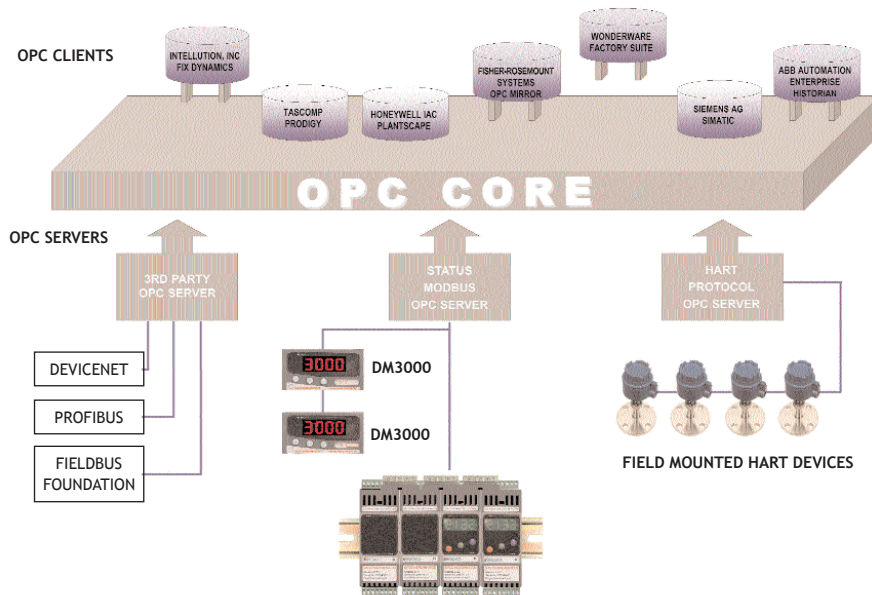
OPC CLIENTS

INTELLUTION, INC
FIX DYNAMICS

TASCOMP
PRODIGY

HONEYWELL IAC
PLANTSCAPE

FISHER-ROSEMOUNT
SYSTEMS
OPC MIRROR

WONDERWARE
FACTORY SUITE

SIEMENS AG
SIMATIC

ABB AUTOMATION
ENTERPRISE
HISTORIAN

OPC CORE

OPC SERVERS

3RD PARTY
OPC SERVER

STATUS
MODBUS
OPC SERVER

HART
PROTOCOL
OPC SERVER

DEVICENET

PROFIBUS

FIELDBUS
FOUNDATION

3000 DM3000

3000 DM3000

FIELD MOUNTED HART DEVICES